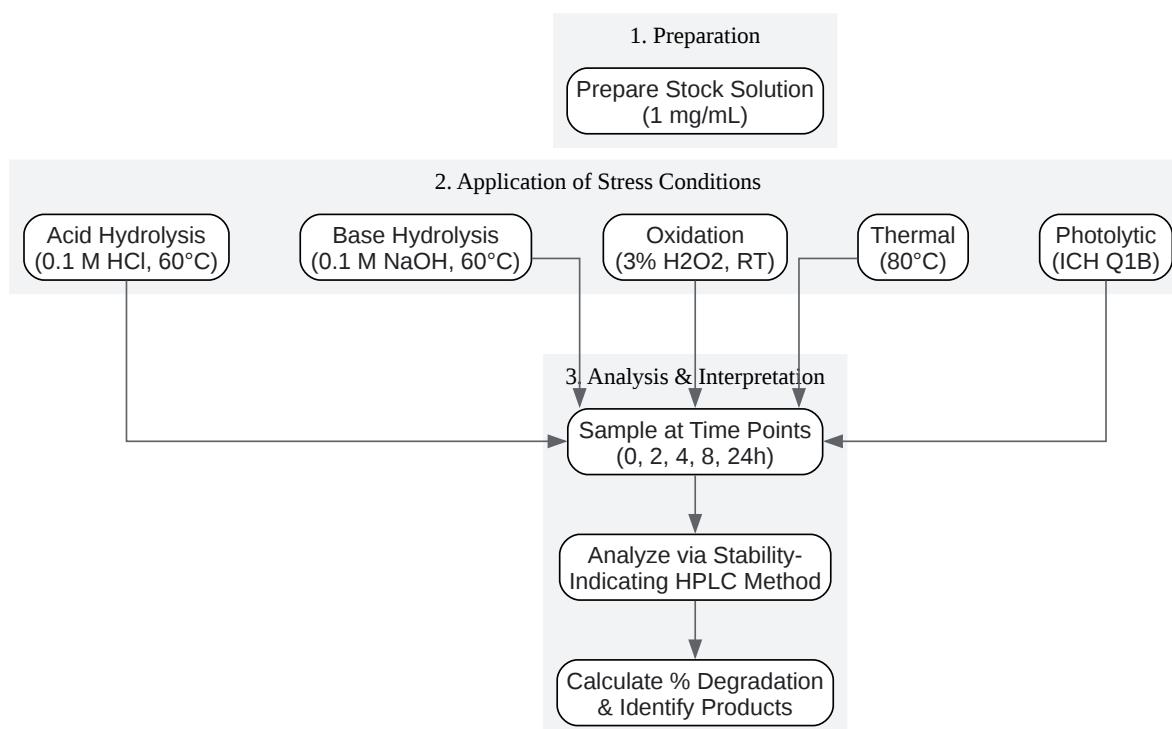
1. Preparation

Prepare Stock Solution
(1 mg/mL)

2. Application of Stress Conditions

Acid Hydrolysis
(0.1 M HCl, 60°C)

Base Hydrolysis
(0.1 M NaOH, 60°C)

Oxidation
(3% H2O2, RT)

Thermal
(80°C)

Photolytic
(ICH Q1B)

3. Analysis & Interpretation

Sample at Time Points
(0, 2, 4, 8, 24h)

Analyze via Stability-Indicating HPLC Method

Calculate % Degradation
& Identify Products